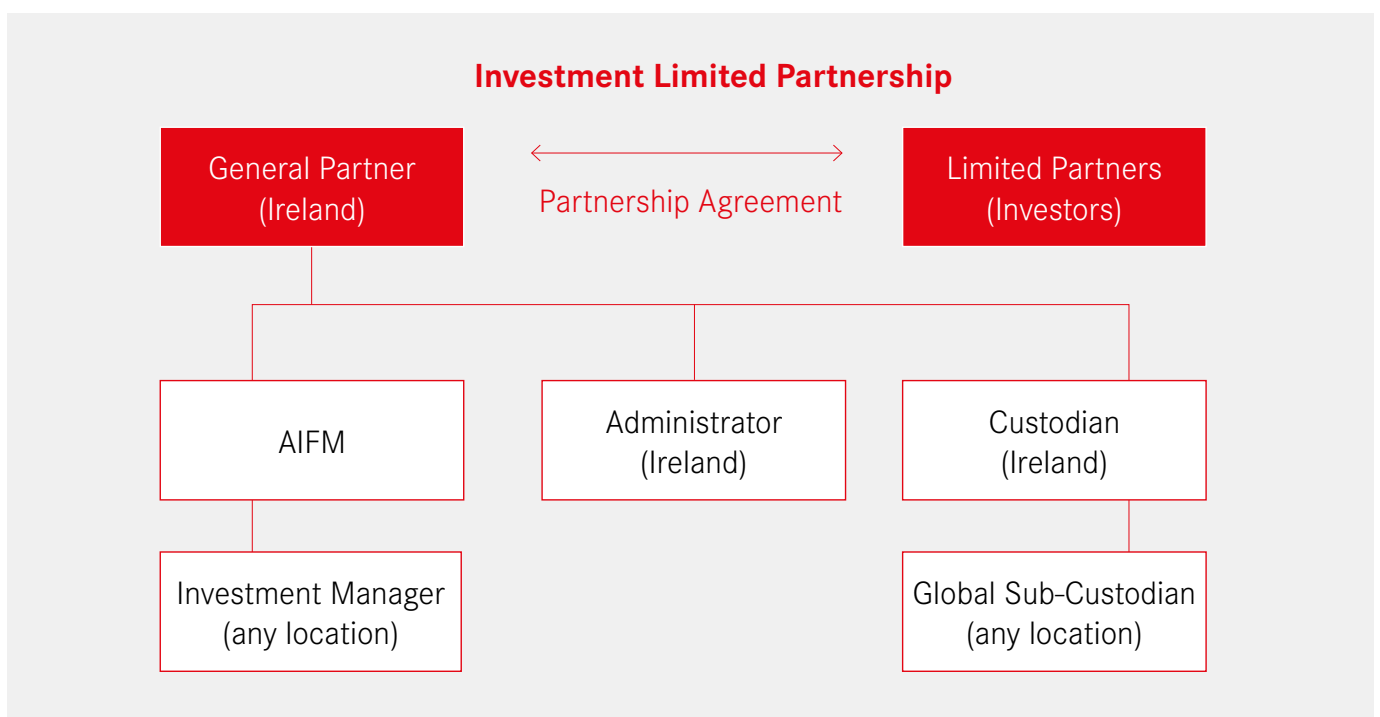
Investment Limited Partnership

General Partner
(Ireland)

Partnership Agreement

Limited Partners
(Investors)

AIFM

Administrator
(Ireland)

Custodian
(Ireland)

Investment Manager
(any location)

Global Sub-Custodian
(any location)